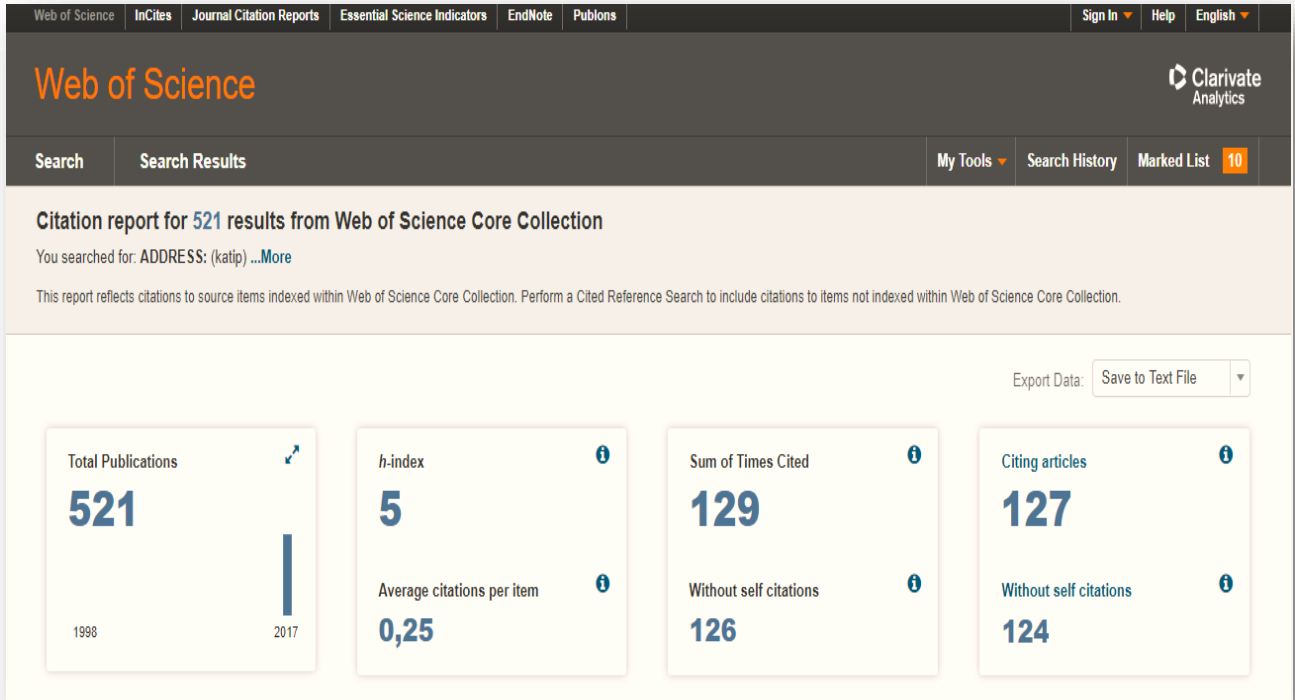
Web of Science | InCites | Journal Citation Reports | Essential Science Indicators | EndNote | Publons

Sign In | Help | English

Web of Science

Clarivate Analytics

Search | Search Results

My Tools | Search History | Marked List 10

Citation report for 521 results from Web of Science Core Collection

You searched for: ADDRESS: (katip) ...More

This report reflects citations to source items indexed within Web of Science Core Collection. Perform a Cited Reference Search to include citations to items not indexed within Web of Science Core Collection.

Export Data: Save to Text File

Total Publications
521
1998 2017

h-index
5

Average citations per item
0,25

Sum of Times Cited
129

Without self citations
126

Citing articles
127

Without self citations
124